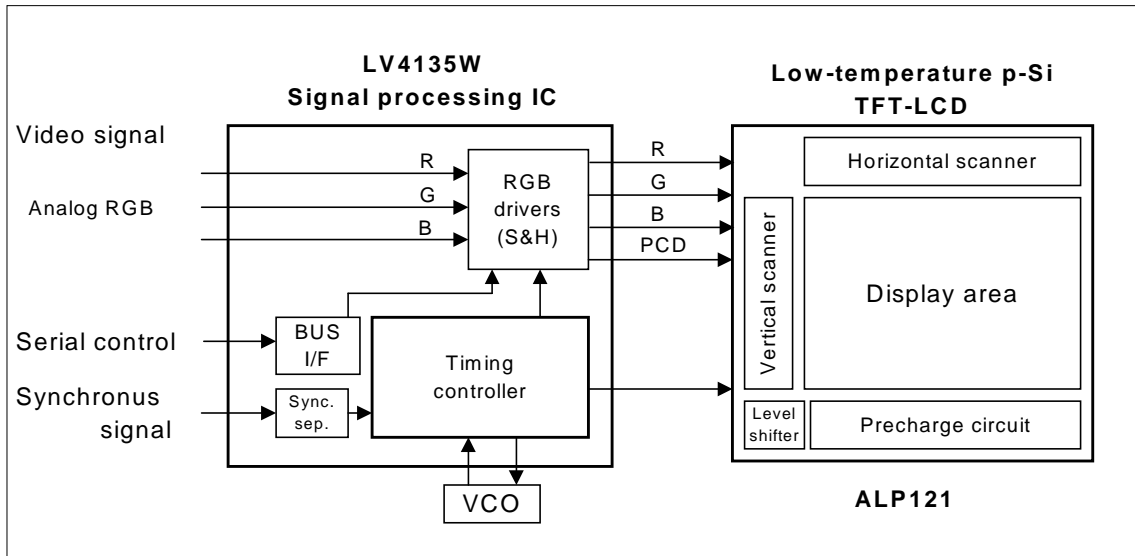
LV4135W
Signal processing IC

Low-temperature p-Si
TFT-LCD

Video signal

Analog RGB

R
G
B

RGB
drivers
(S&H)

R
G
B
PCD

Horizontal scanner

Vertical scanner

Display area

Serial control

BUS
I/F

Timing
controller

Synchronus
signal

Sync.
sep.

Level
shifter

Precharge circuit

VCO

ALP121